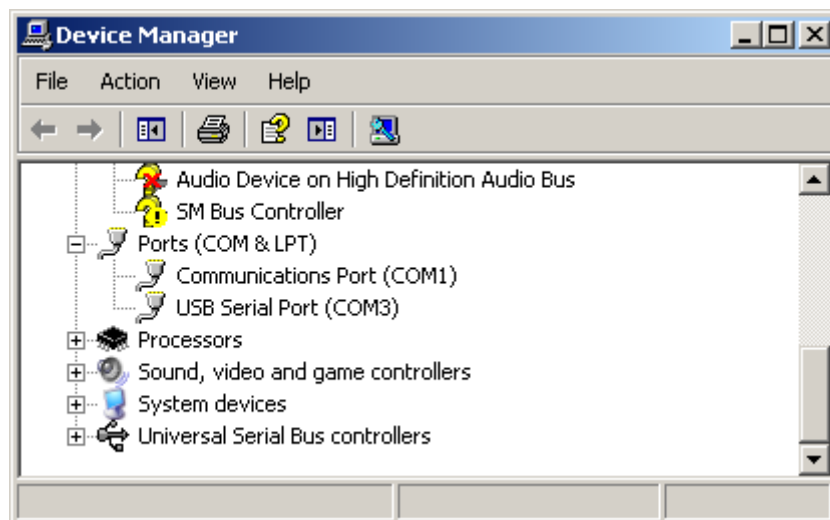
Device Manager

File Action View Help

Audio Device on High Definition Audio Bus
SM Bus Controller
Ports (COM & LPT)
Communications Port (COM1)
USB Serial Port (COM3)
Processors
Sound, video and game controllers
System devices
Universal Serial Bus controllers